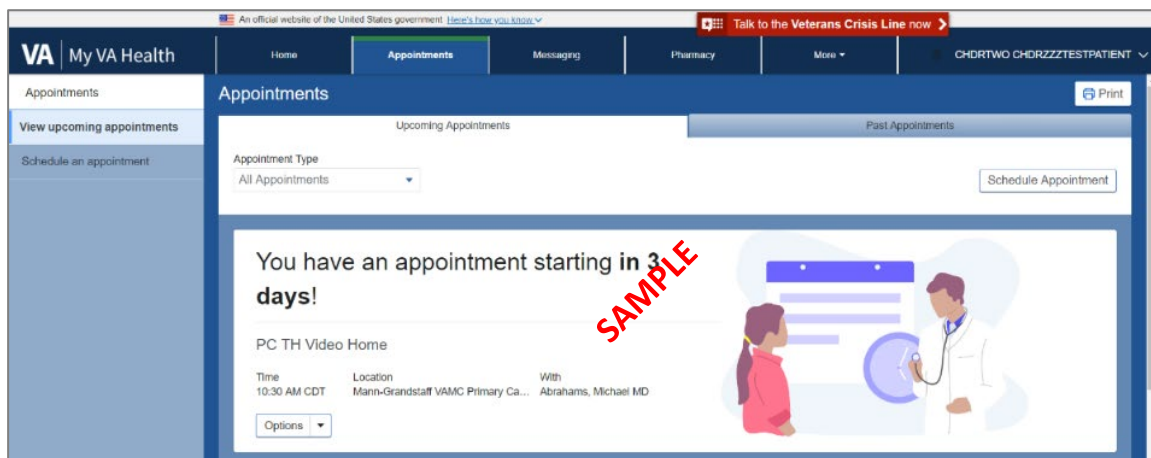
An official website of the United States government Here's how you know

Talk to the Veterans Crisis Line now

VA | My VA Health

Home

Appointments

Messaging

Pharmacy

More

CHDRTWO CHDRZZZTESTPATIENT

Appointments

View upcoming appointments

Schedule an appointment

Appointments

Print

Upcoming Appointments

Past Appointments

Appointment Type

All Appointments

Schedule Appointment

You have an appointment starting **in 3 days**!

SAMPLE

PC TH Video Home

Time
10:30 AM CDT

Location
Mann-Grandstaff VAMC Primary Ca...

With
Abrahams, Michael MD

Options